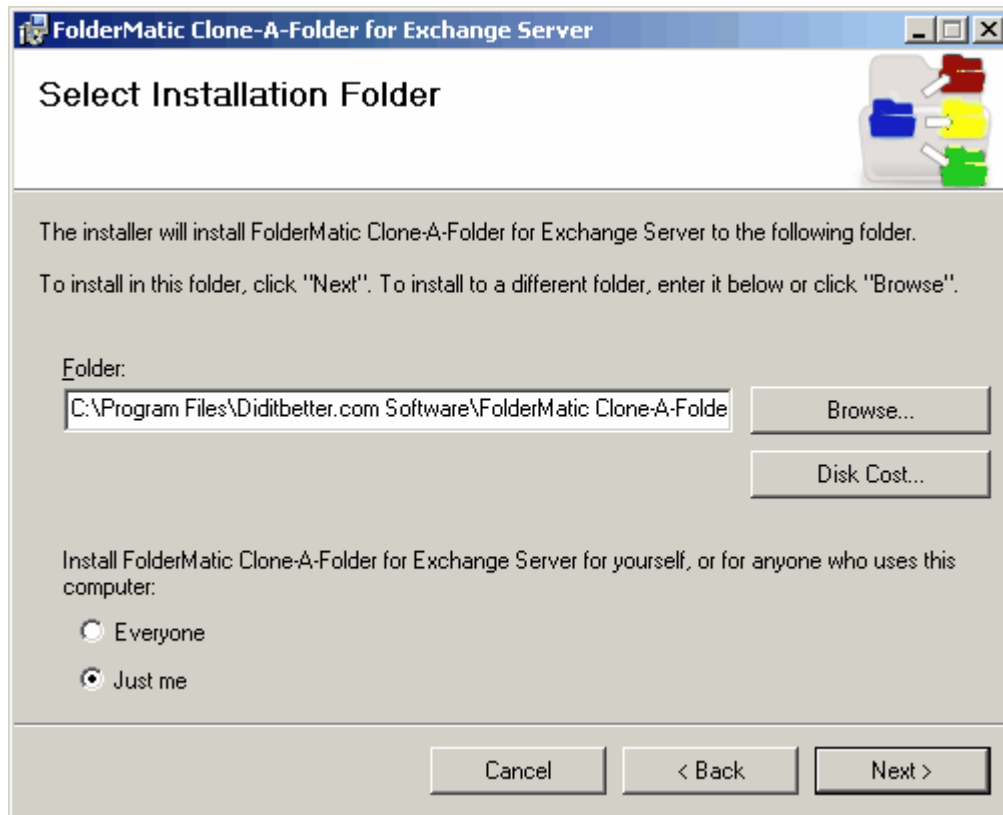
FolderMatic Clone-A-Folder for Exchange Server

Select Installation Folder

The installer will install FolderMatic Clone-A-Folder for Exchange Server to the following folder.

To install in this folder, click "Next". To install to a different folder, enter it below or click "Browse".

Folder:

C:\Program Files\Diditbetter.com Software\FolderMatic Clone-A-Folde

Browse...

Disk Cost...

Install FolderMatic Clone-A-Folder for Exchange Server for yourself, or for anyone who uses this computer:

Everyone

Just me

Cancel

< Back

Next >